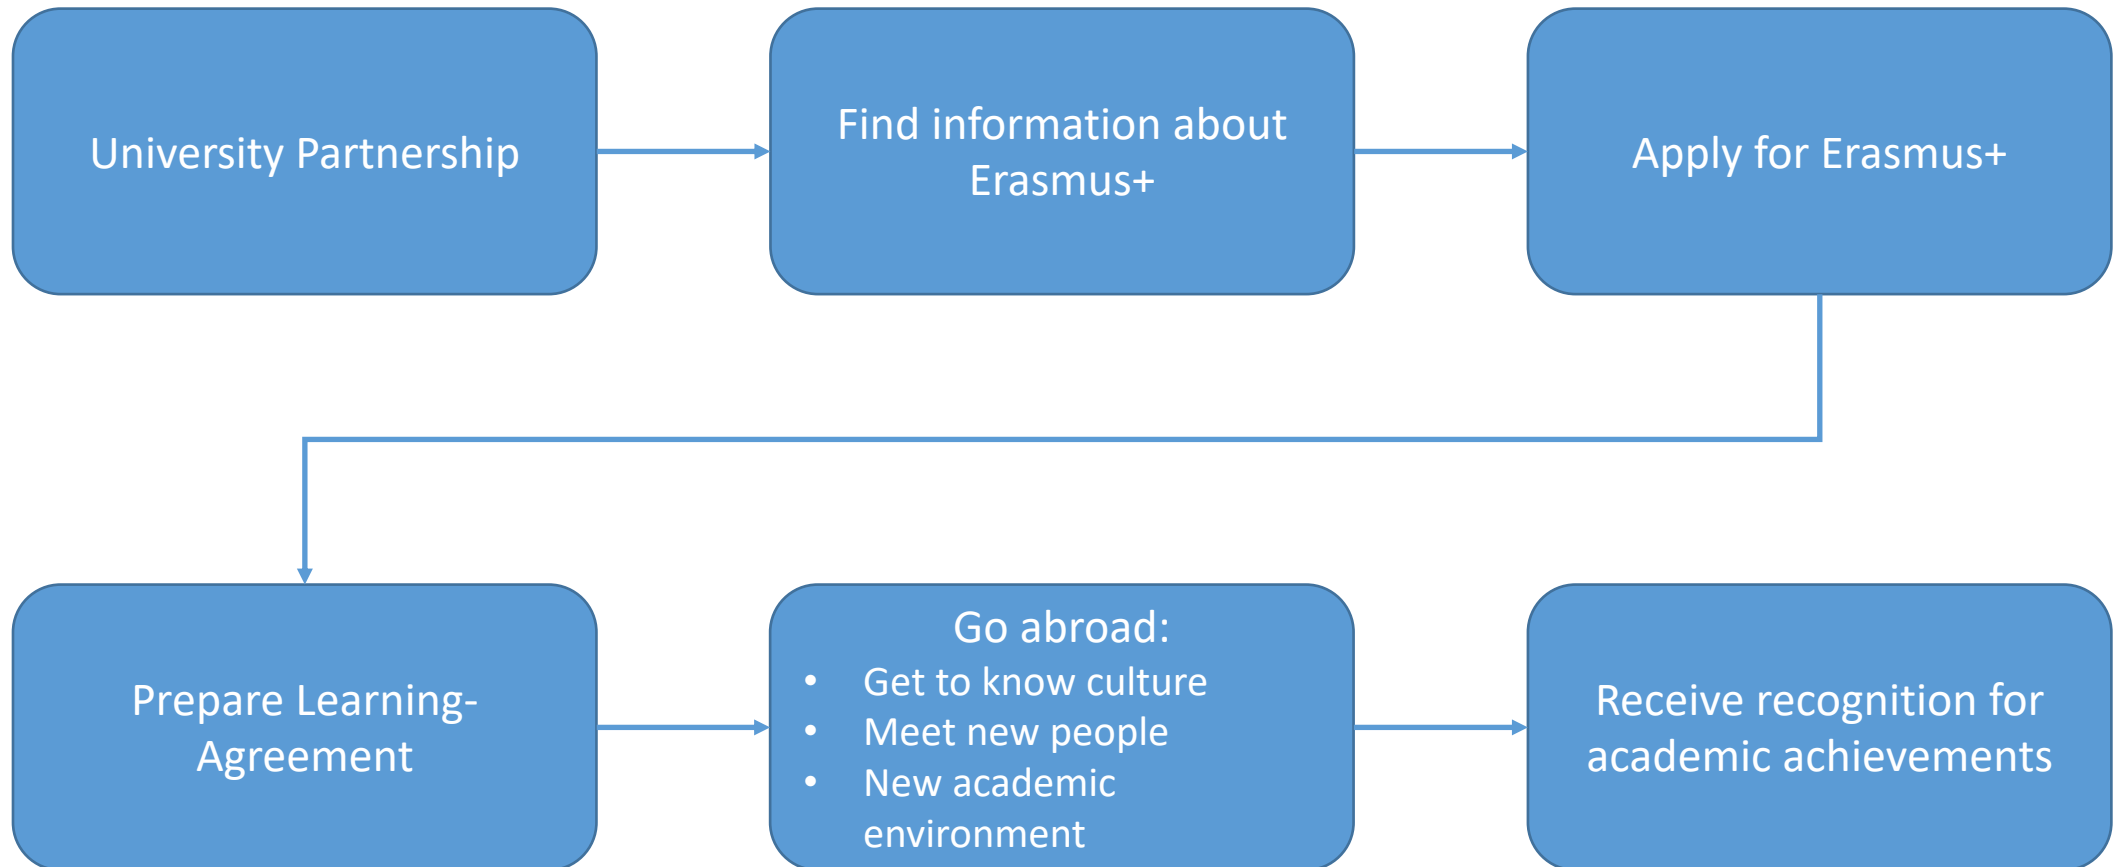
University Partnership

Find information about Erasmus+

Apply for Erasmus+

Prepare Learning-Agreement

Go abroad:
- Get to know culture
- Meet new people
- New academic environment

Receive recognition for academic achievements